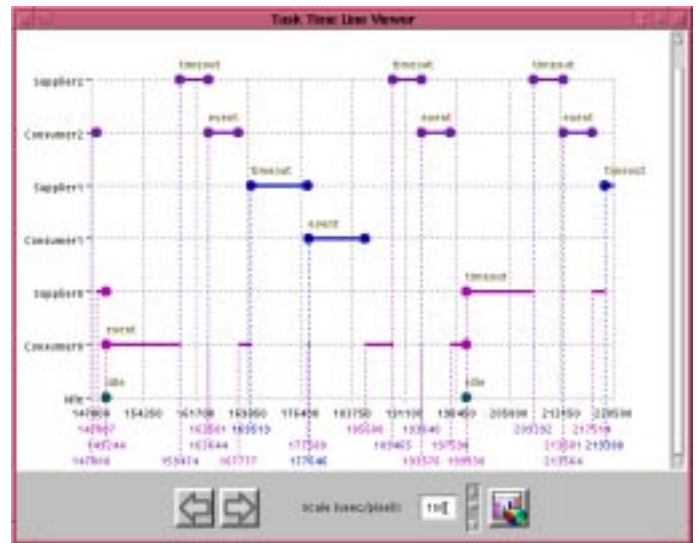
Task Time Line Viewer

Supplier2
Consumer2
Supplier1
Consumer1
Supplier0
Consumer0
Idle

timeout
event
timeout
event
timeout
event
timeout
event
timeout
timeout
event
idle
idle

147800 154250 161700 169050 176400 183750 191100 198450 205800 213150 220500

147867
148244
147800
162841
163644
159474
167717
169513
177549
177646
185546
189405
193540
197538
193570
198534
209352
217519
213591
213544
220599

scale (usec/pixel): 150